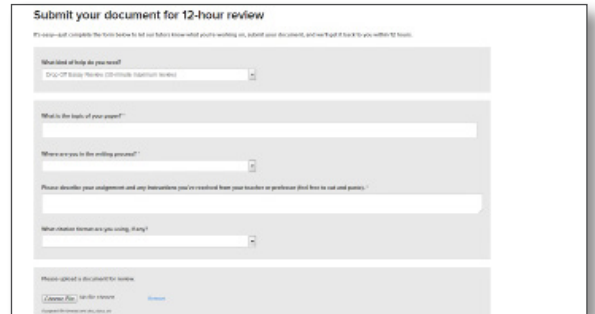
Submit your document for 12-hour review

It's easy—just complete the form below to let our tutors know what you're working on, submit your document, and we'll get it back to you within 12 hours.

What kind of help do you need?

Drop-Off Essay Review (30-minute maximum review)

What is the topic of your paper? *

Where are you in the writing process? *

Please describe your assignment and any instructions you've received from your teacher or professor (feel free to cut and paste). *

What citation format are you using, if any?

Please upload a document for review

Choose File No file chosen

Remove

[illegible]